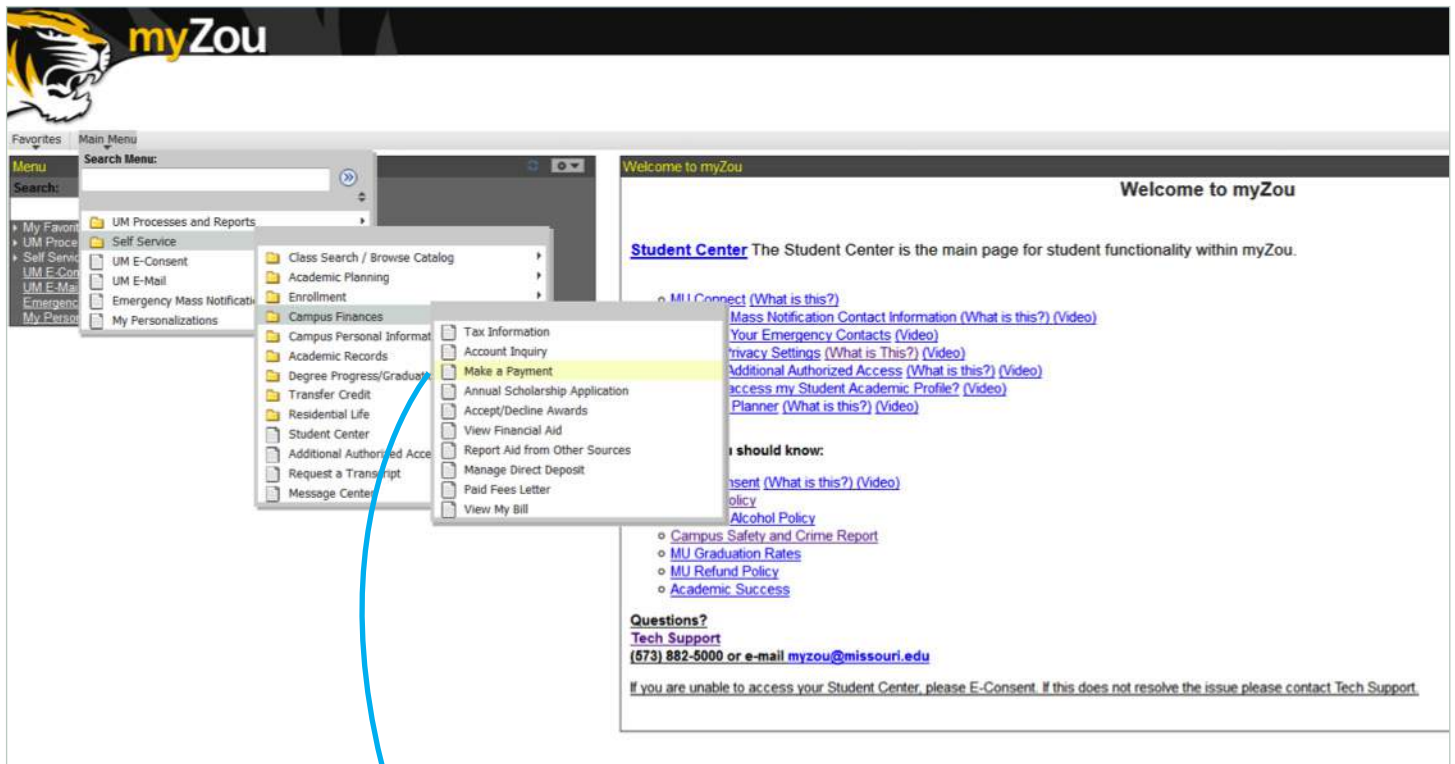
myZou

Favorites Main Menu

Menu
Search:
My Favorit
UM Proce
Self Servic
UM E-Con
UM E-Mai
Emergenc
My Perso

Search Menu:

UM Processes and Reports
Self Service
UM E-Consent
UM E-Mail
Emergency Mass Notificati
My Personalizations

Class Search / Browse Catalog
Academic Planning
Enrollment
Campus Finances
Campus Personal Informat
Academic Records
Degree Progress/Graduat
Transfer Credit
Residential Life
Student Center
Additional Authorized Acce
Request a Transcript
Message Center

Tax Information
Account Inquiry
Make a Payment
Annual Scholarship Application
Accept/Decline Awards
View Financial Aid
Report Aid from Other Sources
Manage Direct Deposit
Paid Fees Letter
View My Bill

Welcome to myZou

Welcome to myZou

Student Center The Student Center is the main page for student functionality within myZou.

MU Connect (What is this?)
Mass Notification Contact Information (What is this?) (Video)
Your Emergency Contacts (Video)
Privacy Settings (What is This?) (Video)
Additional Authorized Access (What is this?) (Video)
access my Student Academic Profile? (Video)
Planner (What is this?) (Video)

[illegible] should know:

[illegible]sent (What is this?) (Video)
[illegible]licy
Alcohol Policy
Campus Safety and Crime Report
MU Graduation Rates
MU Refund Policy
Academic Success

Questions?
Tech Support
(573) 882-5000 or e-mail myzou@missouri.edu

If you are unable to access your Student Center, please E-Consent. If this does not resolve the issue please contact Tech Support.